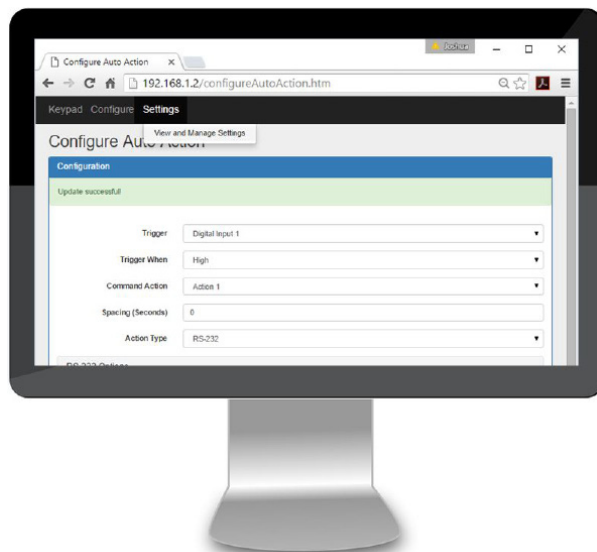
Configure Auto Action ×

Joshua

192.168.1.2/configureAutoAction.htm

Keypad Configure Settings

View and Manage Settings

Configure Auto Action

Configuration

Update successful

Trigger Digital Input 1

Trigger When High

Command Action Action 1

Spacing (Seconds) 0

Action Type RS-232

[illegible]